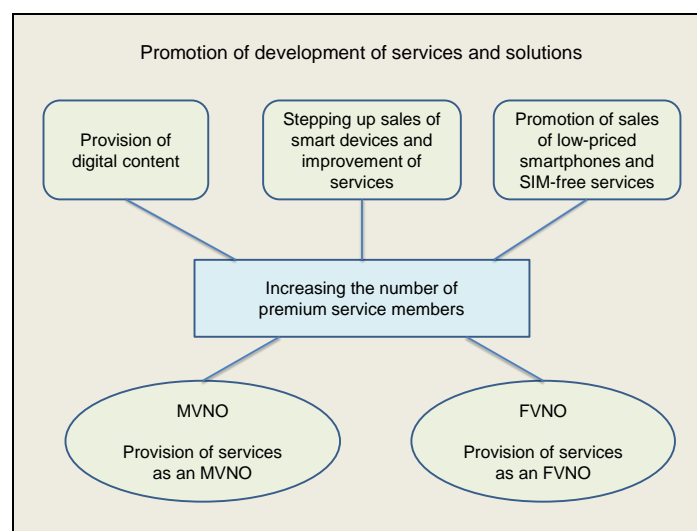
Promotion of development of services and solutions

Provision of digital content

Stepping up sales of smart devices and improvement of services

Promotion of sales of low-priced smartphones and SIM-free services

Increasing the number of premium service members

MVNO

Provision of services as an MVNO

FVNO

Provision of services as an FVNO